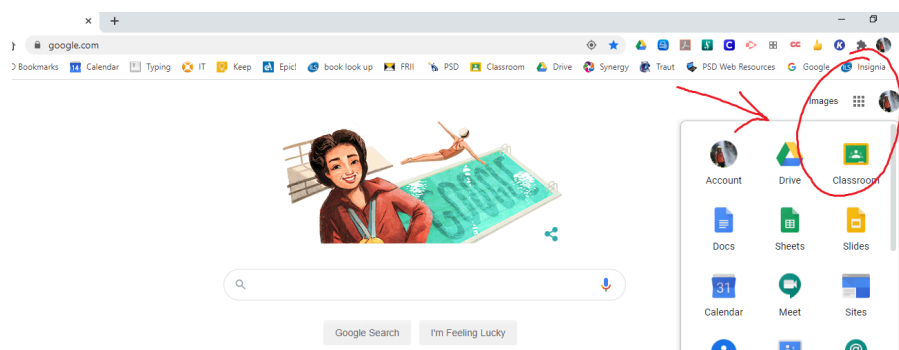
google.com

D Bookmarks | 14 Calendar | Typing | IT | Keep | Epic! | book look up | FRII | PSD | Classroom | Drive | Synergy | Traut | PSD Web Resources | Google | Insignia

Images

Account | Drive | Classroom
Docs | Sheets | Slides
31 Calendar | Meet | Sites

Google Search | I'm Feeling Lucky